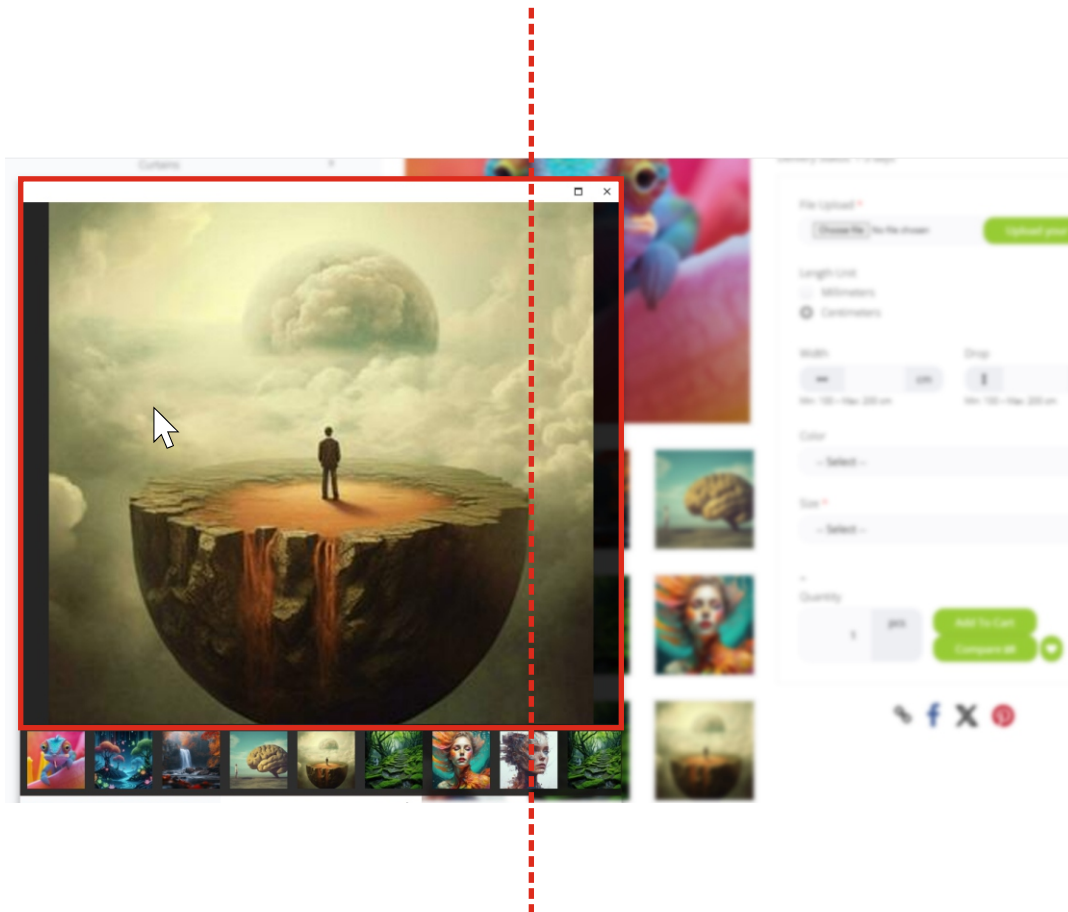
Curtains

File Upload *
Choose file No file chosen
Upload your

Length Unit
Millimeters
Centimeters

Width
cm
Min: 100 - Max: 200 cm

Drop
Min: 100 - Max: 200 cm

Color
-- Select --

Size *
-- Select --

Quantity
1
pcs
Add To Cart
Compare (0)